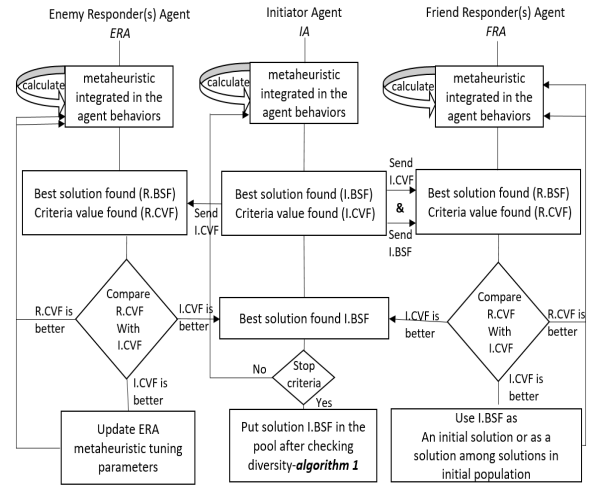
Enemy Responder(s) Agent
ERA

Initiator Agent
IA

Friend Responder(s) Agent
FRA

calculate
metaheuristic integrated in the agent behaviors

calculate
metaheuristic integrated in the agent behaviors

calculate
metaheuristic integrated in the agent behaviors

Best solution found (R.BSF)
Criteria value found (R.CVF)

Send I.CVF

Best solution found (I.BSF)
Criteria value found (I.CVF)

Send I.CVF
&
Send I.BSF

Best solution found (R.BSF)
Criteria value found (R.CVF)

R.CVF is better

Compare R.CVF With I.CVF

I.CVF is better

Best solution found I.BSF

I.CVF is better

Compare R.CVF With I.CVF

R.CVF is better

I.CVF is better

No

Stop criteria

Yes

I.CVF is better

Update ERA metaheuristic tuning parameters

Put solution I.BSF in the pool after checking diversity-algorithm 1

Use I.BSF as
An initial solution or as a solution among solutions in initial population